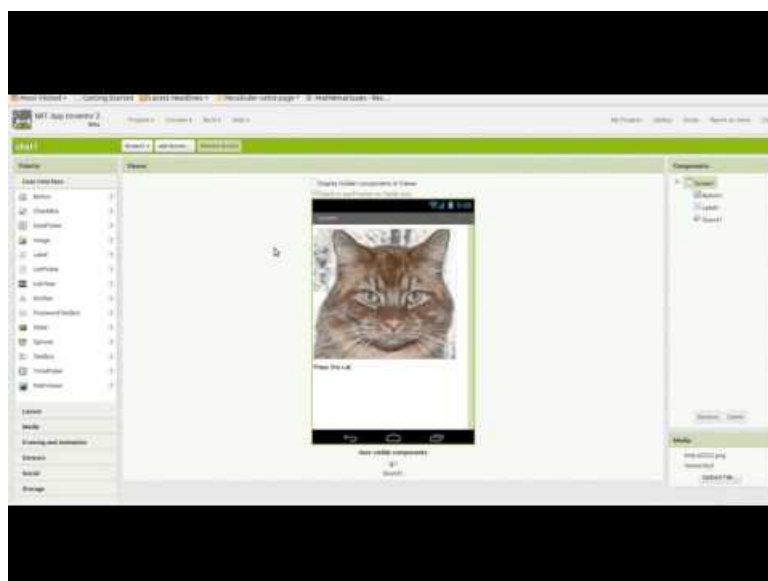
Most Visited Getting Started Latest Headlines

MIT App Inventor 2 Beta

Projects Connect Build Help

My Projects Gallery Guide Report an Issue

chat1

Screen1 Add Screen Remove Screen

Palette

User Interface

Button

CheckBox

DatePicker

Image

Label

ListPicker

ListView

Notifier

PasswordTextBox

Slider

Spinner

TextBox

TimePicker

WebViewer

Layout

Media

Drawing and Animation

Sensors

Social

Storage

Viewer

Display hidden components in Viewer

Screen1

Press the cat

Non-visible components

Sound1

Components

Screen1

Button1

Label1

Sound1

Rename Delete

Media

kitty.png

meow.mp3

Upload File...